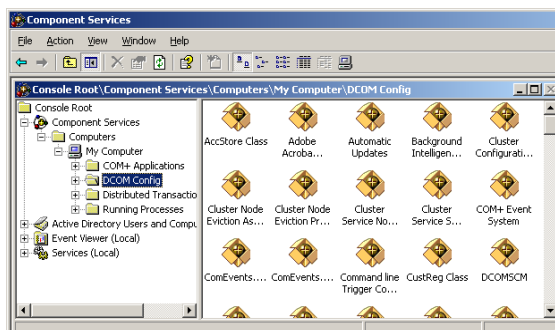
Component Services

File Action View Window Help

Console Root\Component Services\Computers\My Computer\DCOM Config

Console Root
Component Services
Computers
My Computer
COM+ Applications
DCOM Config
Distributed Transactio
Running Processes
Active Directory Users and Compu
Event Viewer (Local)
Services (Local)

AccStore Class
Adobe Acroba...
Automatic Updates
Background Intelligen...
Cluster Configurati...
Cluster Node Eviction As...
Cluster Node Eviction Pr...
Cluster Service No...
Cluster Service S...
COM+ Event System
ComEvents....
ComEvents....
Command line Trigger Co...
CustReg Class
DCOMSCM